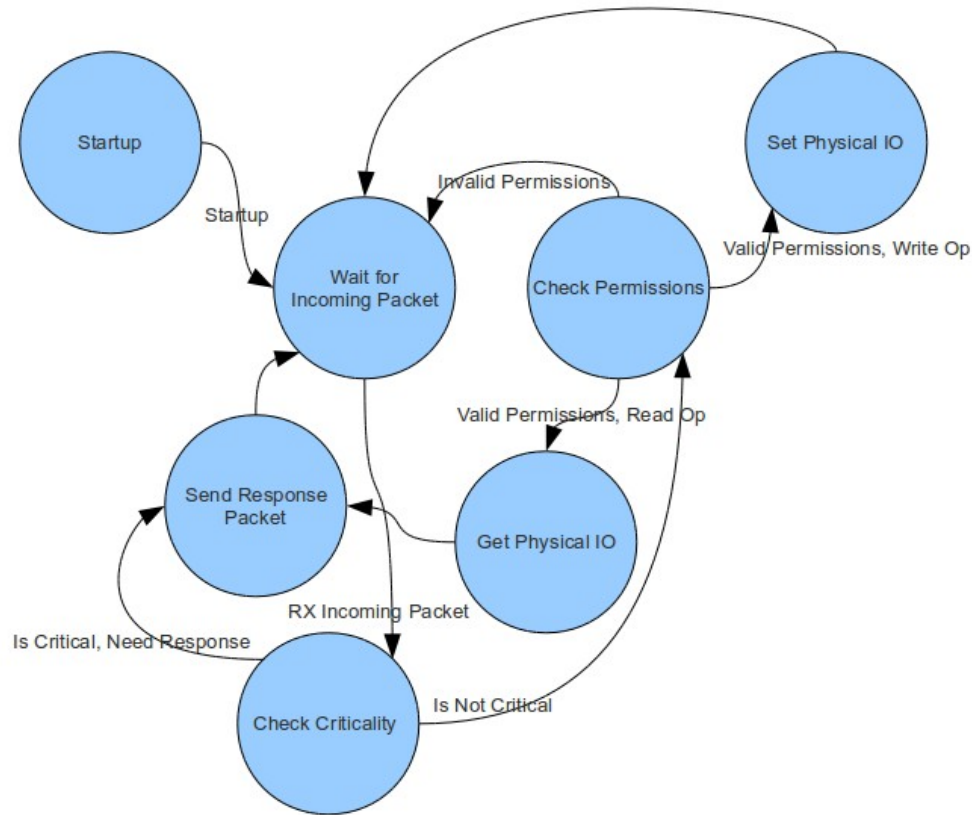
Startup

Set Physical IO

Invalid Permissions

Startup

Wait for Incoming Packet

Check Permissions

Valid Permissions, Write Op

Valid Permissions, Read Op

Send Response Packet

Get Physical IO

RX Incoming Packet

Is Critical, Need Response

Check Criticality

Is Not Critical